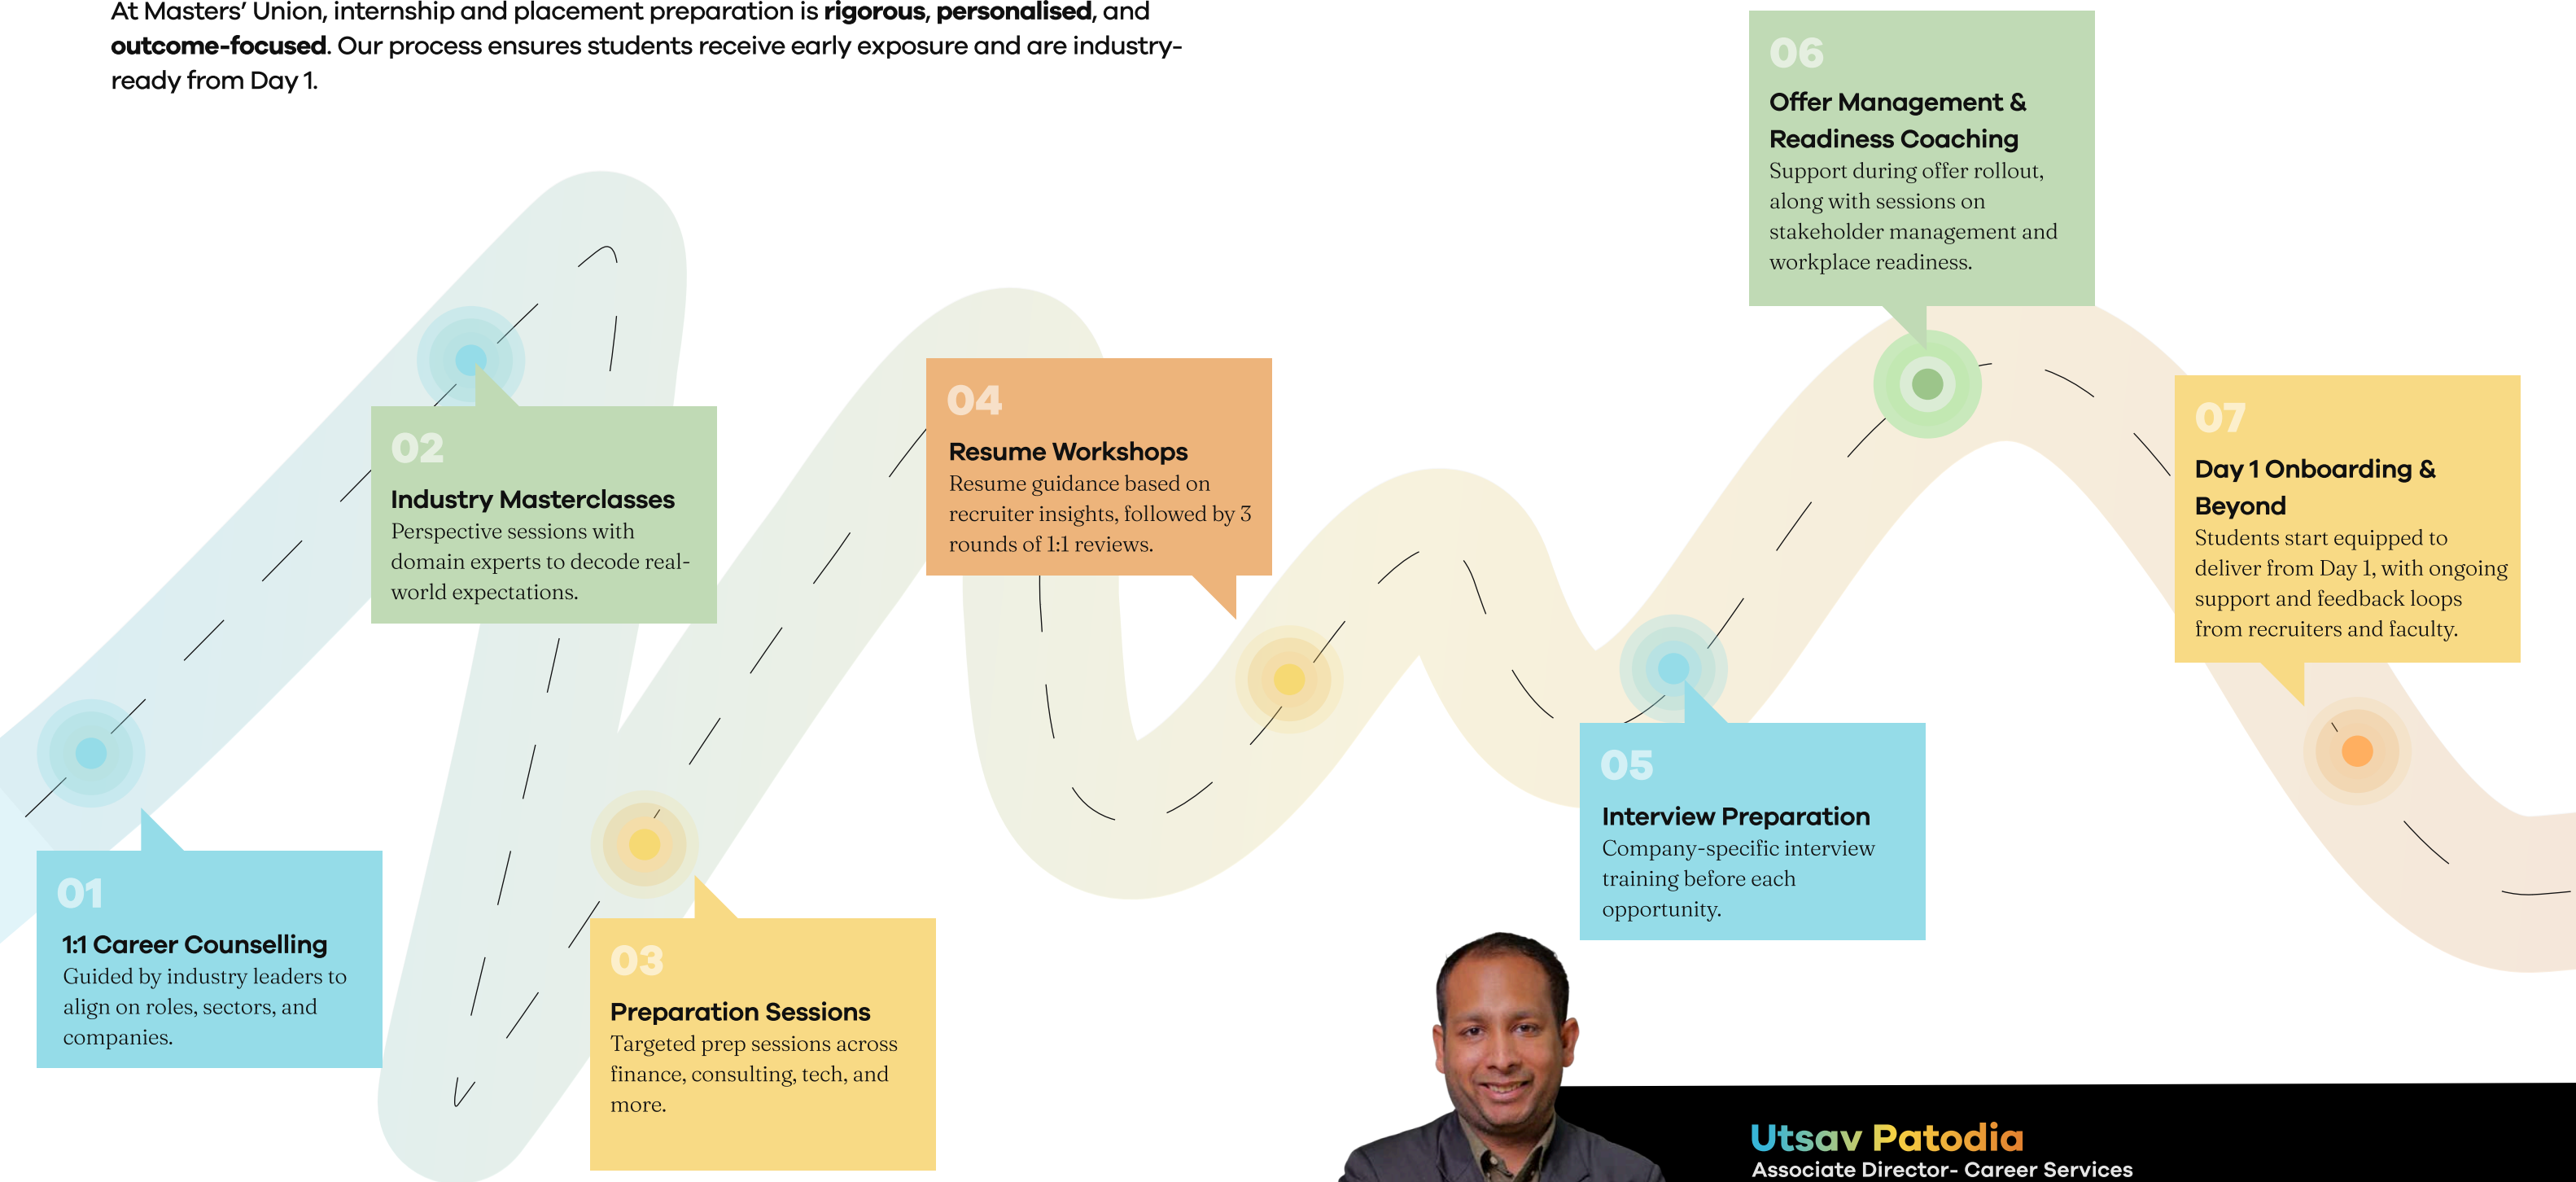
At Masters' Union, internship and placement preparation is **rigorous**, **personalised**, and **outcome-focused**. Our process ensures students receive early exposure and are industry-ready from Day 1.

01
1:1 Career Counselling
Guided by industry leaders to align on roles, sectors, and companies.

02
Industry Masterclasses
Perspective sessions with domain experts to decode real-world expectations.

03
Preparation Sessions
Targeted prep sessions across finance, consulting, tech, and more.

04
Resume Workshops
Resume guidance based on recruiter insights, followed by 3 rounds of 1:1 reviews.

05
Interview Preparation
Company-specific interview training before each opportunity.

06
Offer Management & Readiness Coaching
Support during offer rollout, along with sessions on stakeholder management and workplace readiness.

07
Day 1 Onboarding & Beyond
Students start equipped to deliver from Day 1, with ongoing support and feedback loops from recruiters and faculty.

Utsav Patodia
Associate Director- Career Services